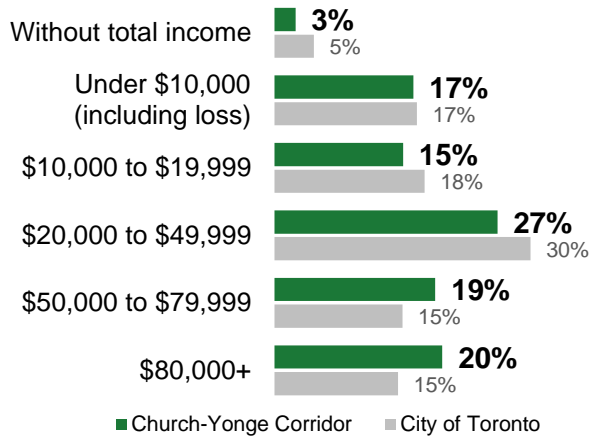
Without total income 3% 5%

Under \$10,000 (including loss) 17% 17%

\$10,000 to \$19,999 15% 18%

\$20,000 to \$49,999 27% 30%

\$50,000 to \$79,999 19% 15%

\$80,000+ 20% 15%

Church-Yonge Corridor City of Toronto